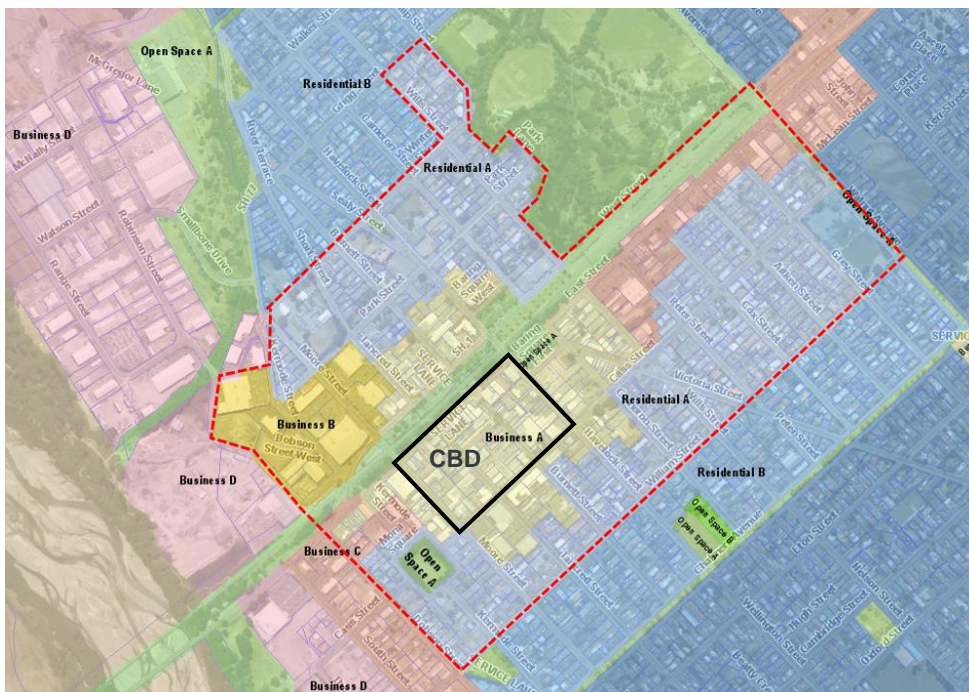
Open Space A

Residential B

Business D

Residential A

Open Space A

Business B

SERVICE LANE

Residential A

Business A

CBD

Residential B

Business D

Business C

Open Space A

Open Space B

Open Space B

Business D

Walker Street

McGregor Lane

McNally Street

Watson Street

Robertson Street

Range Street

Smallbone Drive

SH 77

River Terrace

Grigg Street

Lancaster Street

Havelock Street

Leeds Street

Short Street

Barnett Street

Park Street

Baring Square West

SH 1

Lancaster Street

Moore Street

Kermode Street

Bobson Street West

Baring Square East

East Street

West Street

Park

Cass Street

Victoria Street

Peter Street

Ashton Street

Grey Street

Oak Street

Havelock Street

William Street

Burnett Street

Tancred Street

Moore Street

Kermode Street

Cass Street

South Street

Cameron Street

Walnut Avenue

Elm Street

Chalmers Avenue

Wellington Street

Nelson Street

Cambridge Street

Oxford Street

Beatty Street

Grigg Street

Cox Street

McLean Street

Kent Street

SERVICE LANE

SERVICE